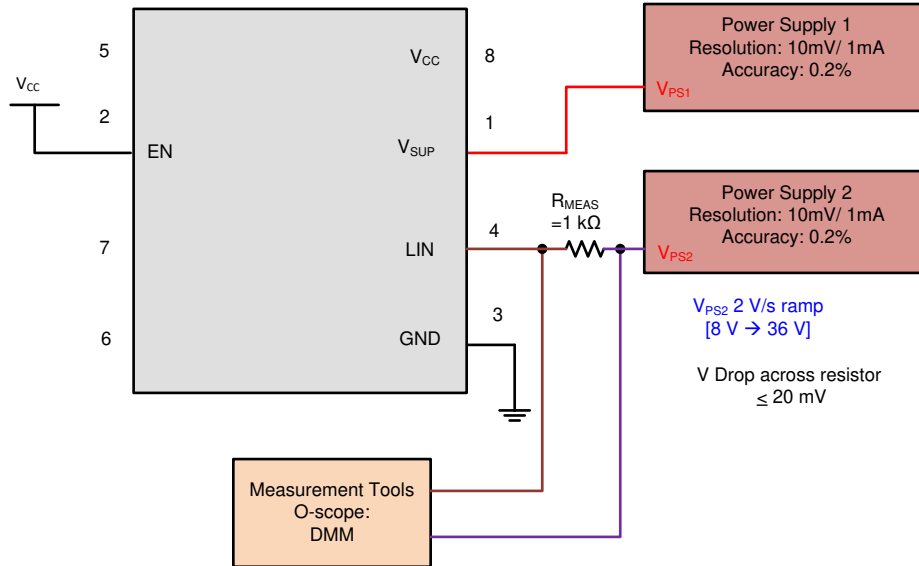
5

$V_{CC}$

2

EN

7

6

$V_{CC}$ 8

$V_{SUP}$ 1

LIN 4

GND 3

Power Supply 1
Resolution: 10mV/ 1mA
Accuracy: 0.2%
$V_{PS1}$

$R_{MEAS}$
=1 kΩ

Power Supply 2
Resolution: 10mV/ 1mA
Accuracy: 0.2%
$V_{PS2}$

$V_{PS2}$ 2 V/s ramp
[8 V → 36 V]

V Drop across resistor
≤ 20 mV

Measurement Tools
O-scope:
DMM